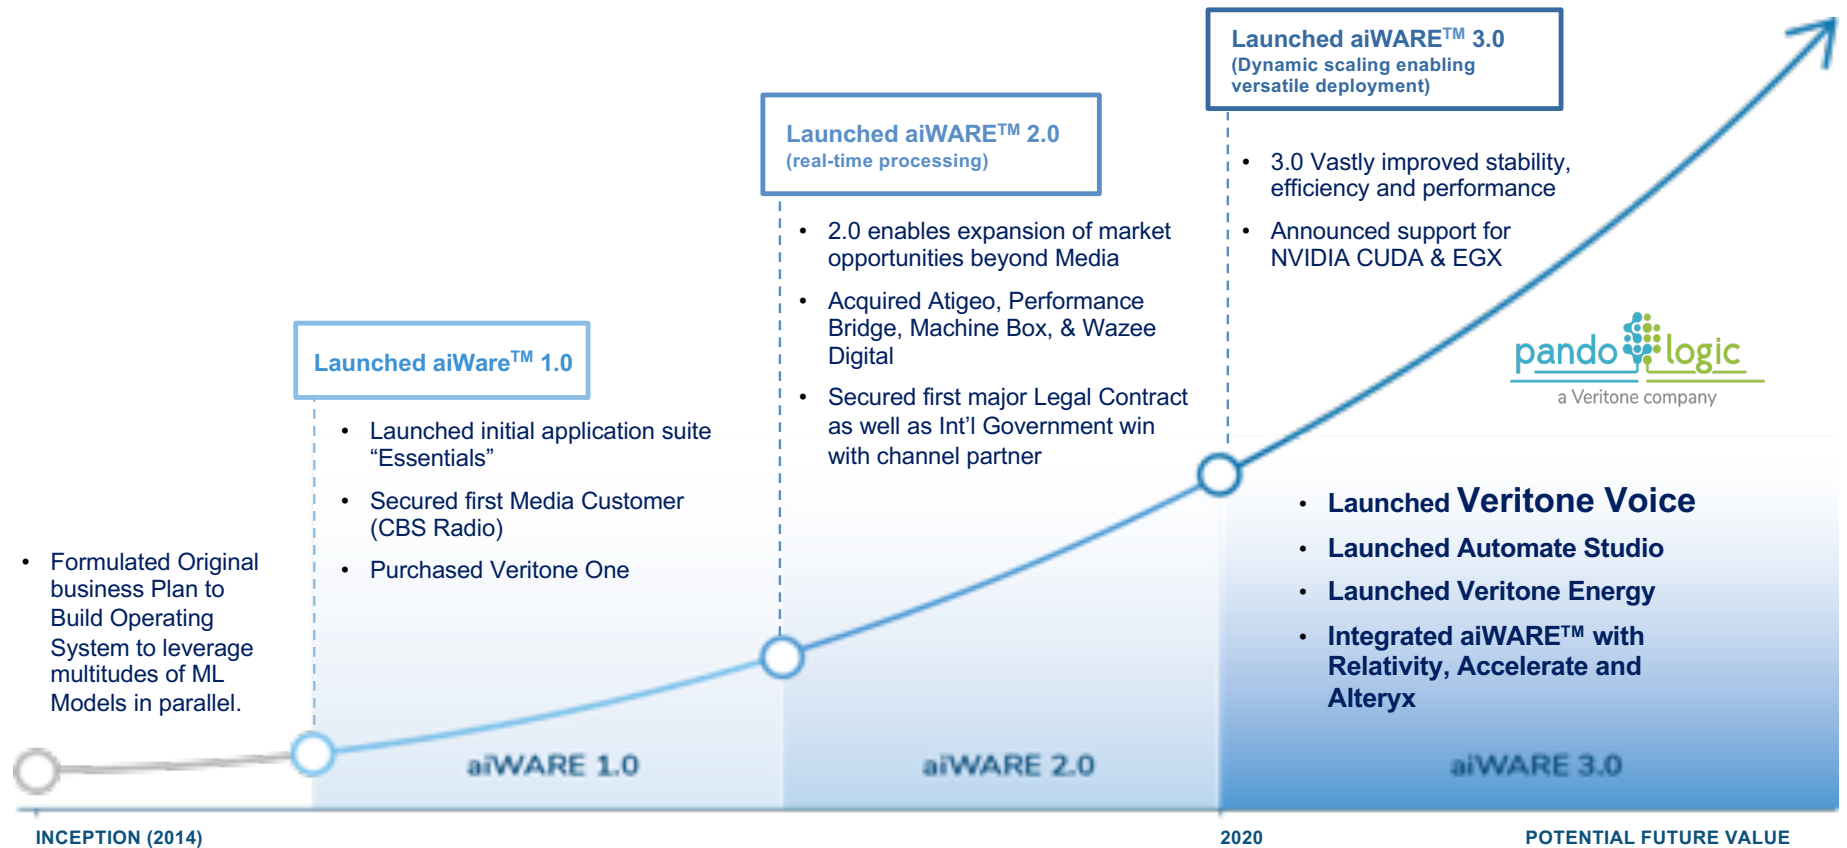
Launched aiWARE$^{TM}$ 3.0
(Dynamic scaling enabling versatile deployment)

Launched aiWARE$^{TM}$ 2.0
(real-time processing)

• 3.0 Vastly improved stability, efficiency and performance
• Announced support for NVIDIA CUDA & EGX

• 2.0 enables expansion of market opportunities beyond Media
• Acquired Atigeo, Performance Bridge, Machine Box, & Wazee Digital
• Secured first major Legal Contract as well as Int'l Government win with channel partner

pando logic
a Veritone company

Launched aiWare$^{TM}$ 1.0

• Launched initial application suite "Essentials"
• Secured first Media Customer (CBS Radio)
• Purchased Veritone One

• Formulated Original business Plan to Build Operating System to leverage multitudes of ML Models in parallel.

• Launched Veritone Voice
• Launched Automate Studio
• Launched Veritone Energy
• Integrated aiWARE$^{TM}$ with Relativity, Accelerate and Alteryx

aiWARE 1.0
aiWARE 2.0
aiWARE 3.0

INCEPTION (2014)
2020
POTENTIAL FUTURE VALUE